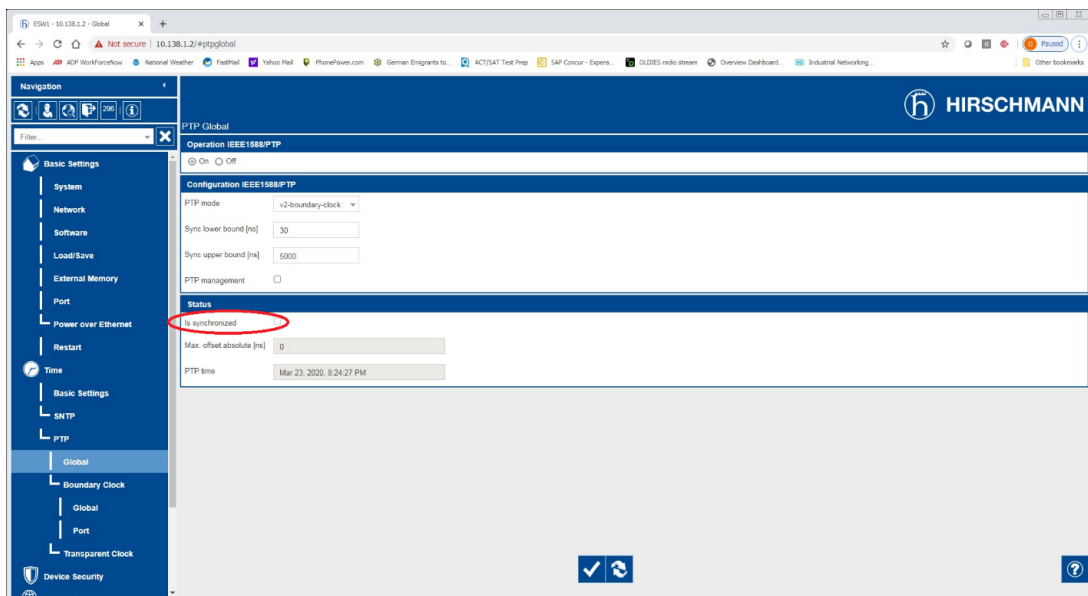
ESW1 - 10.138.1.2 - Global ×

Not secure | 10.138.1.2/#ptpglobal

Paused

Apps ADP WorkForceNow National Weather FastMail Yahoo Mail PhonePower.com German Emigrants to... ACT/SAT Test Prep SAP Concur - Expens... OLDIES radio stream Overview Dashboard... Industrial Networking... Other bookmarks

Navigation

296

Filter...

HIRSCHMANN

PTP Global

Basic Settings
System
Network
Software
Load/Save
External Memory
Port
Power over Ethernet
Restart
Time
Basic Settings
SNTP
PTP
Global
Boundary Clock
Global
Port
Transparent Clock
Device Security

Operation IEEE1588/PTP
On Off

Configuration IEEE1588/PTP
PTP mode v2-boundary-clock
Sync lower bound [ns] 30
Sync upper bound [ns] 5000
PTP management

Status
Is synchronized
Max. offset absolute [ns] 0
PTP time Mar 23, 2020, 8:24:27 PM